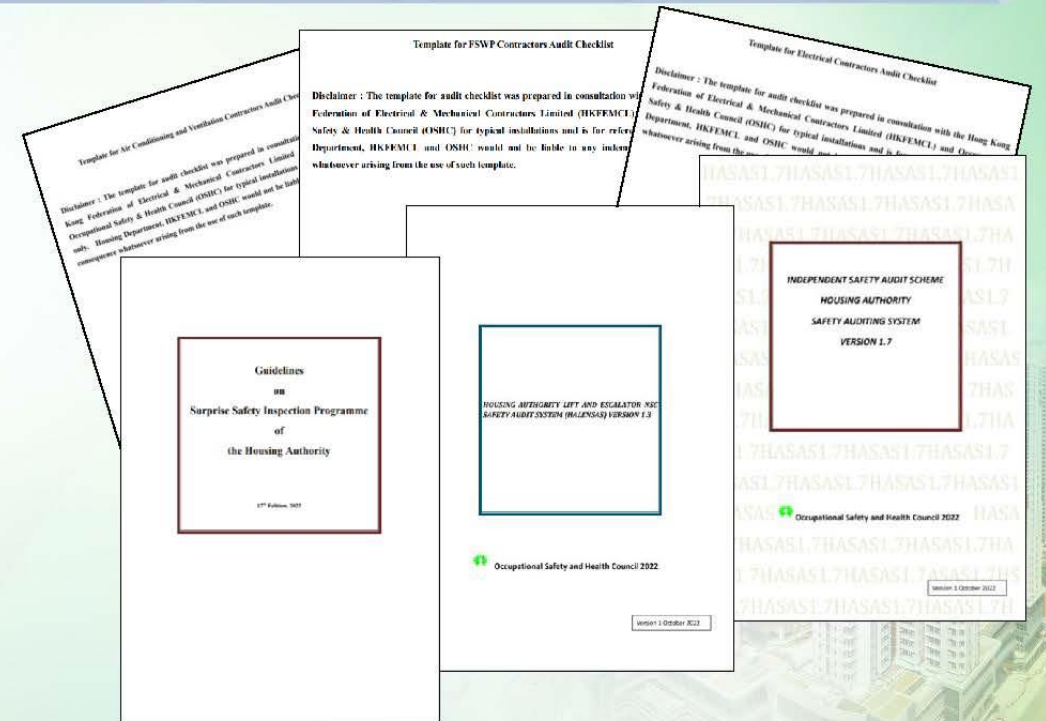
Template for Air Conditioning and Ventilation Contractors Audit Chec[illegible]

Disclaimer : The template for audit checklist was prepared in consulta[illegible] Kong Federation of Electrical & Mechanical Contractors Limited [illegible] Occupational Safety & Health Council (OSHC) for typical installations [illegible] only. Housing Department, HKFEMCL and OSHC would not be liab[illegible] consequence whatsoever arising from the use of such template.

Template for FSWP Contractors Audit Checklist

Disclaimer : The template for audit checklist was prepared in consultation wi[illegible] Federation of Electrical & Mechanical Contractors Limited (HKFEMCL) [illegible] Safety & Health Council (OSHC) for typical installations and is for refere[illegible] Department, HKFEMCL and OSHC would not be liable to any indem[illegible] whatsoever arising from the use of such template.

Template for Electrical Contractors Audit Checklist

Disclaimer : The template for audit checklist was prepared in consultation with the Hong Kong Federation of Electrical & Mechanical Contractors Limited (HKFEMCL) and Occ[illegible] Safety & Health Council (OSHC) for typical installations and is f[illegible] Department, HKFEMCL and OSHC would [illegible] whatsoever arising from the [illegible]

Guidelines
on
Surprise Safety Inspection Programme
of
the Housing Authority

17th Edition, 2022

HOUSING AUTHORITY LIFT AND ESCALATOR NSC SAFETY AUDIT SYSTEM (HALENSAS) VERSION 1.3

Occupational Safety and Health Council 2022

Version 1 October 2022

HASAS1.7HASAS1.7HASAS1.7HASAS1

INDEPENDENT SAFETY AUDIT SCHEME
HOUSING AUTHORITY
SAFETY AUDITING SYSTEM
VERSION 1.7

Occupational Safety and Health Council 2022

Version 1 October 2022